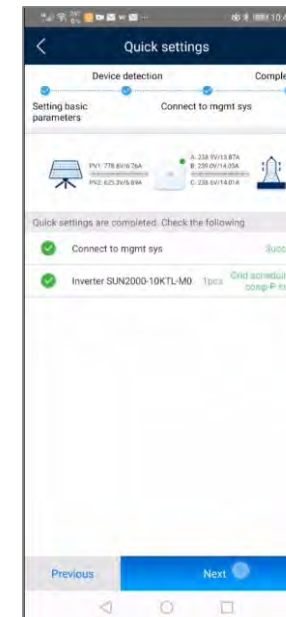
Quick settings

Device detection

Comple

Setting basic parameters

Connect to mgmt sys

PV1: 778.6V/6.76A

PV2: 625.3V/6.69A

A: 238.5V/13.87A

B: 239.0V/14.03A

C: 238.6V/14.01A

Quick settings are completed. Check the following

Connect to mgmt sys

Succ

Inverter SUN2000-10KTL-M0

1pcs

Grid schedul

comp P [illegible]

Previous

Next